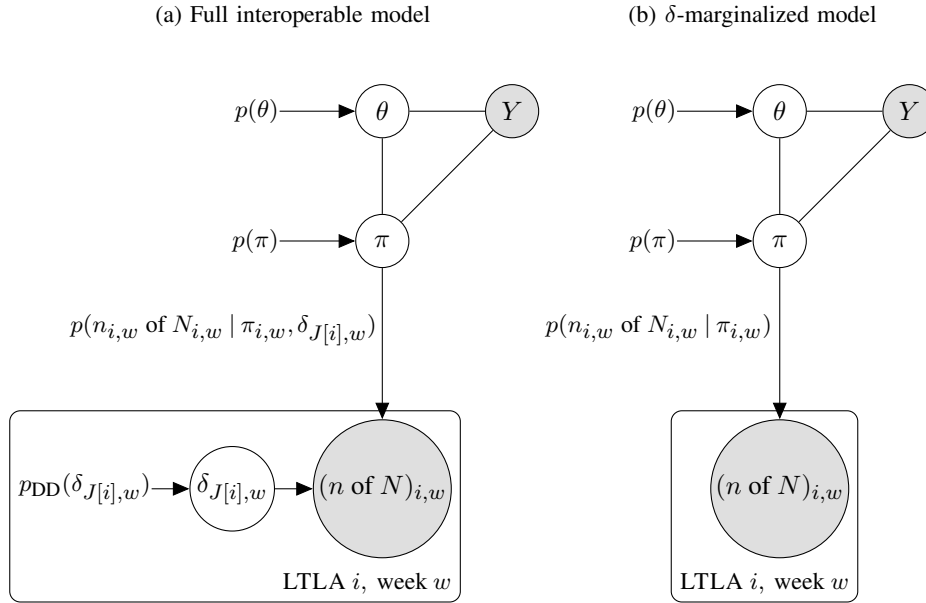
(a) Full interoperable model

$p(\theta)$ $\theta$ $Y$

$p(\pi)$ $\pi$

$p(n_{i,w} \text{ of } N_{i,w} \mid \pi_{i,w}, \delta_{J[i],w})$

$p_{\text{DD}}(\delta_{J[i],w})$ $\delta_{J[i],w}$ $(n \text{ of } N)_{i,w}$

LTLA $i$, week $w$

(b) $\delta$-marginalized model

$p(\theta)$ $\theta$ $Y$

$p(\pi)$ $\pi$

$p(n_{i,w} \text{ of } N_{i,w} \mid \pi_{i,w})$

$(n \text{ of } N)_{i,w}$

LTLA $i$, week $w$